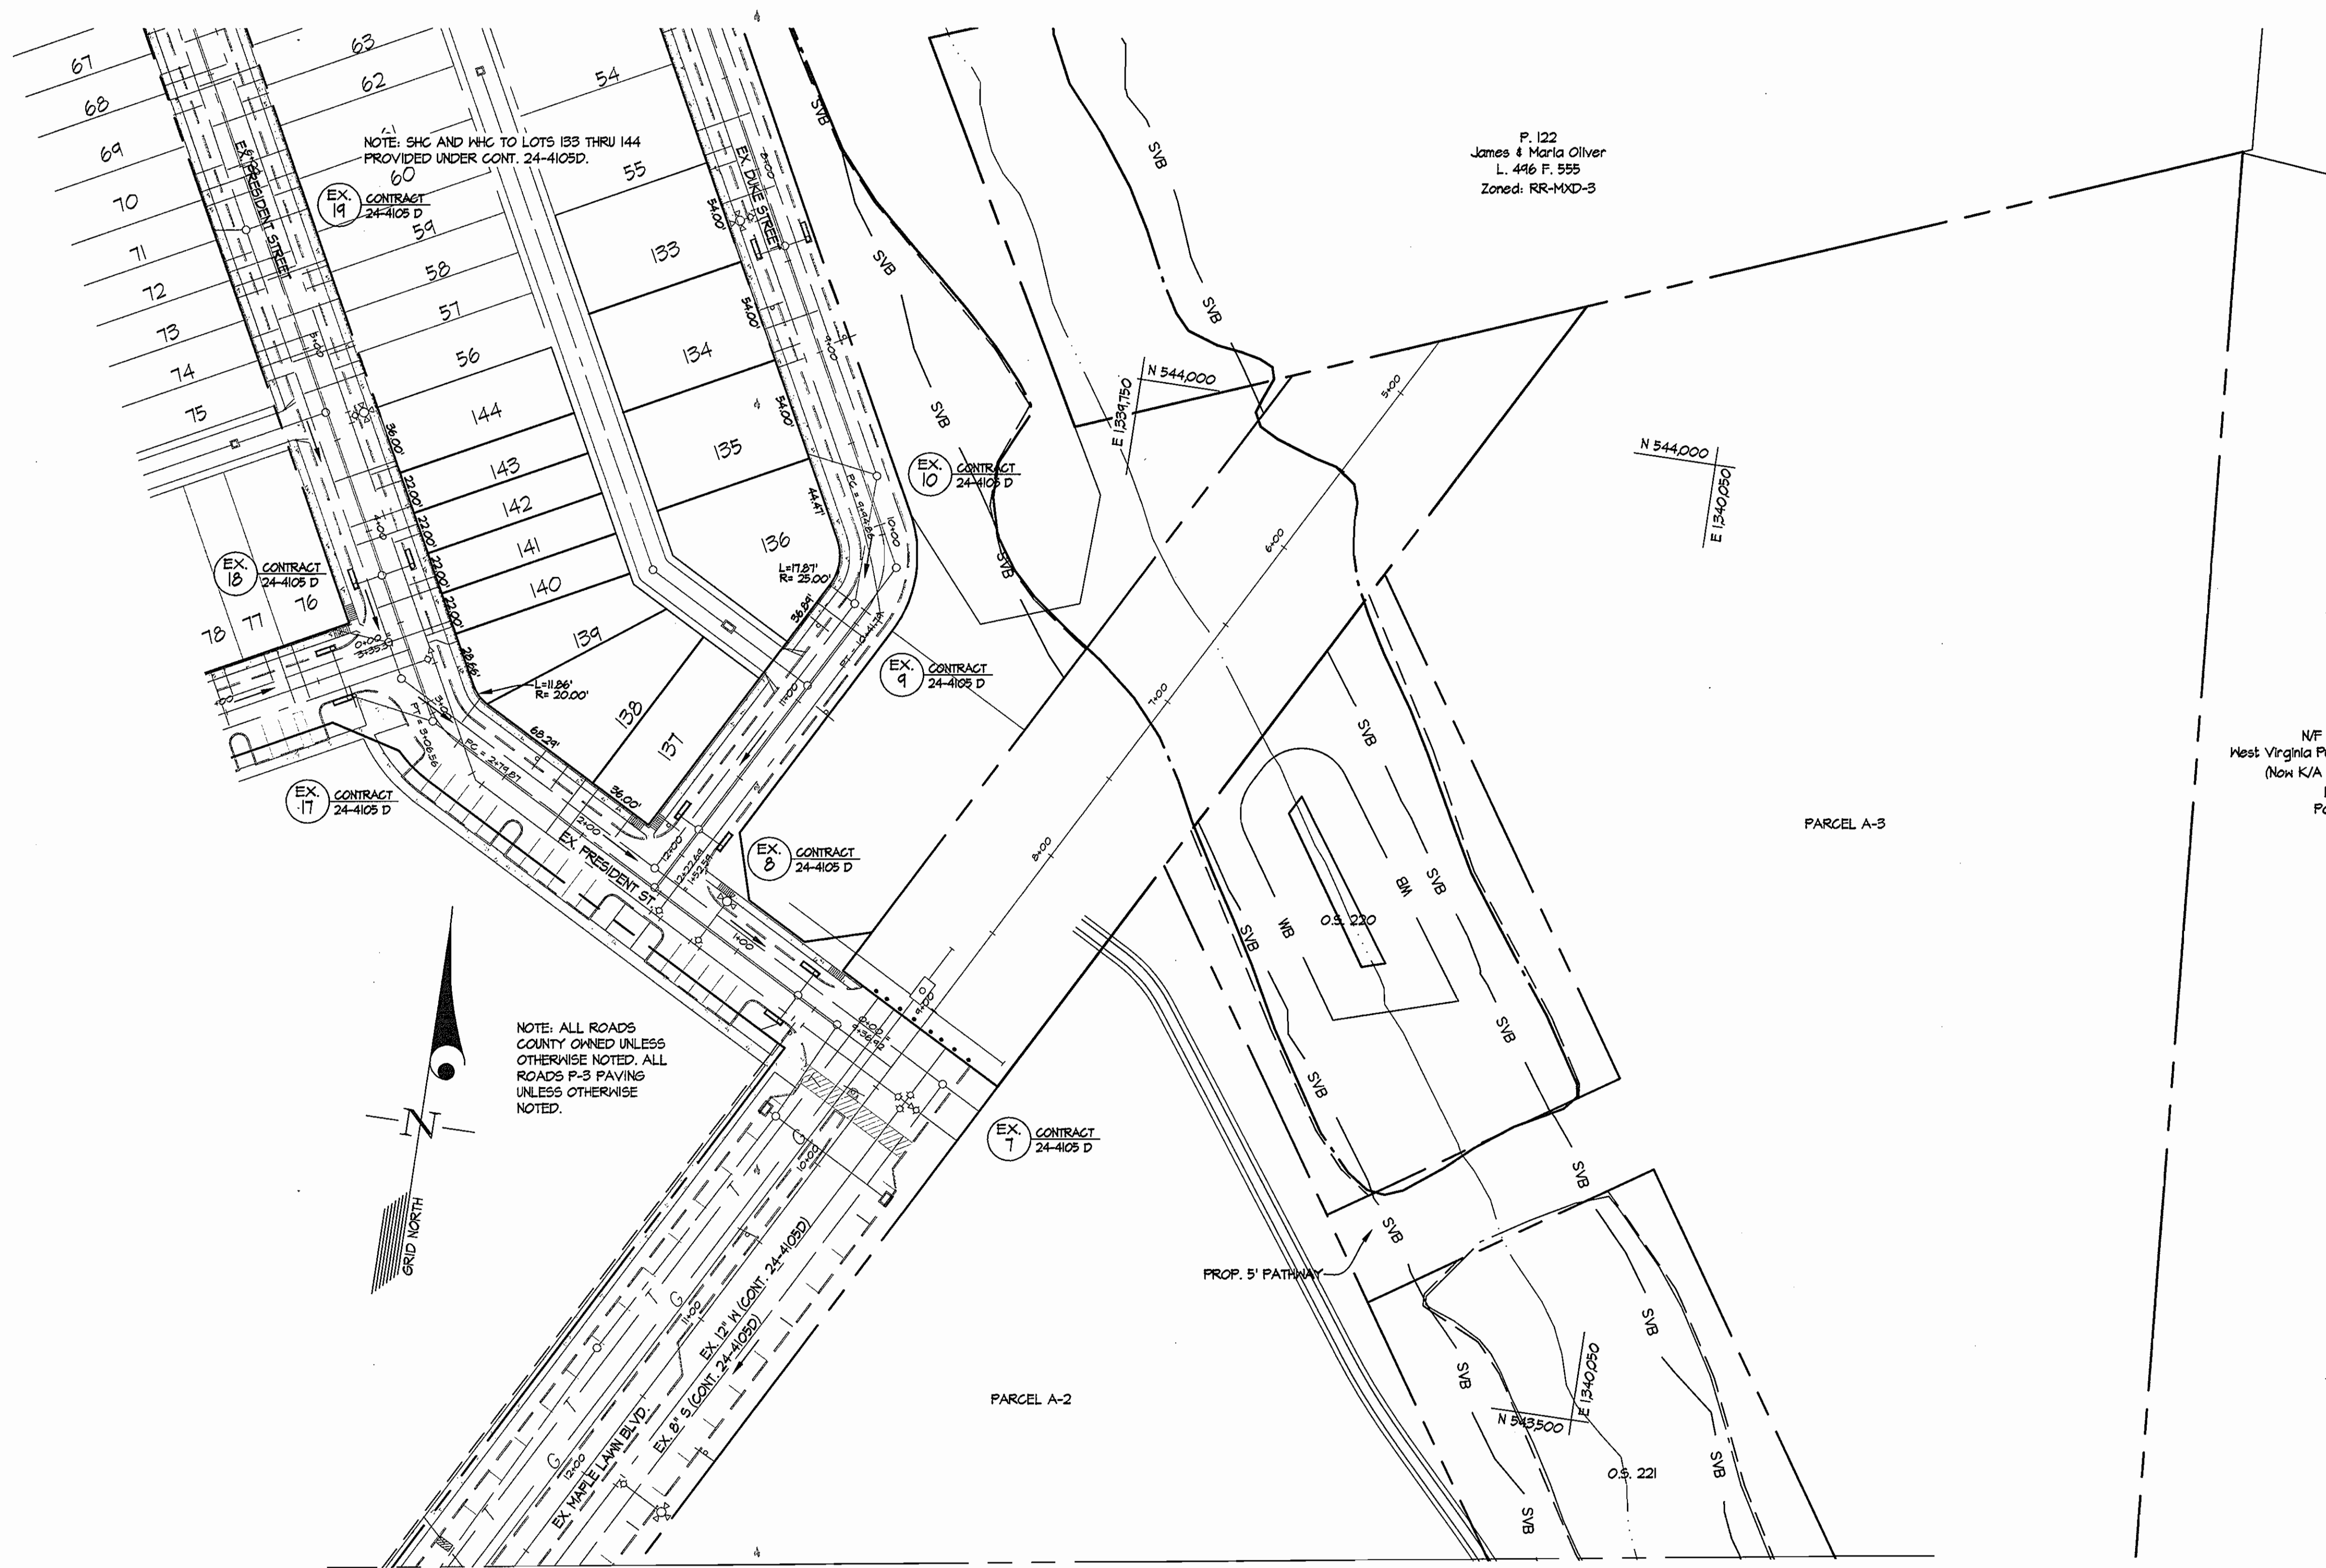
63
62
54
67
68
69
70
71
72
73
74
75
60
59
58
57
56
55
133
134
135
136
144
143
142
141
140
139
138
137
76
77
78

NOTE: SHC AND WHC TO LOTS 133 THRU 144 PROVIDED UNDER CONT. 24-4105D.

EX. PRESIDENT STREET
EX. DUKE STREET

EX. 19 CONTRACT 24-4105 D
EX. 18 CONTRACT 24-4105 D
EX. 17 CONTRACT 24-4105 D
EX. 10 CONTRACT 24-4105 D
EX. 9 CONTRACT 24-4105 D
EX. 8 CONTRACT 24-4105 D
EX. 7 CONTRACT 24-4105 D

54.00'
54.00'
54.00'
36.00'
22.00'
22.00'
22.00'
22.00'
28.88'
44.47'
36.84'
36.00'
68.29'
L=17.87' R= 25.00'
L=11.86' R= 20.00'

EX. PRESIDENT ST.

SVB
SVB
SVB
SVB
SVB
SVB
SVB
SVB
SVB
SVB
SVB
SVB
SVB
SVB
SVB
SVB
WB
BW

P. 122
James & Maria Oliver
L. 496 F. 555
Zoned: RR-MXD-3

N 544,000
E 1,339,750
N 544,000
E 1,340,050
N 543,500
E 1,340,050

5+00
6+00
7+00
8+00
9+00
10+00
11+00
12+00

O.S. 220
O.S. 221

PARCEL A-3
PARCEL A-2

N/F
West Virginia P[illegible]
(Now K/A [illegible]

NOTE: ALL ROADS COUNTY OWNED UNLESS OTHERWISE NOTED. ALL ROADS P-3 PAVING UNLESS OTHERWISE NOTED.

N
GRID NORTH

PROP. 5' PATHWAY

EX. MAPLE LAWN BLVD.
EX. 12" W (CONT. 24-4105D)
EX. 8" S (CONT. 24-4105D)